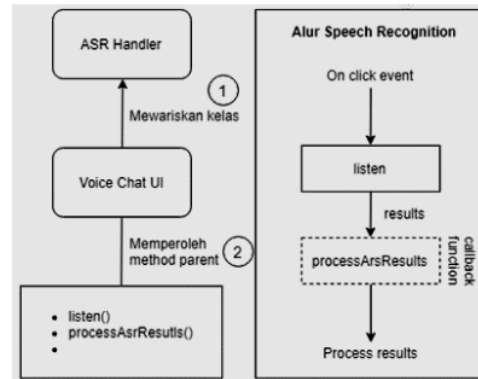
ASR Handler

1

Mewariskan kelas

Voice Chat UI

Memperoleh method parent

2

- listen()
- processAsrResutls()
-

Alur Speech Recognition

On click event

listen

results

processArsResults

callback function

Process results